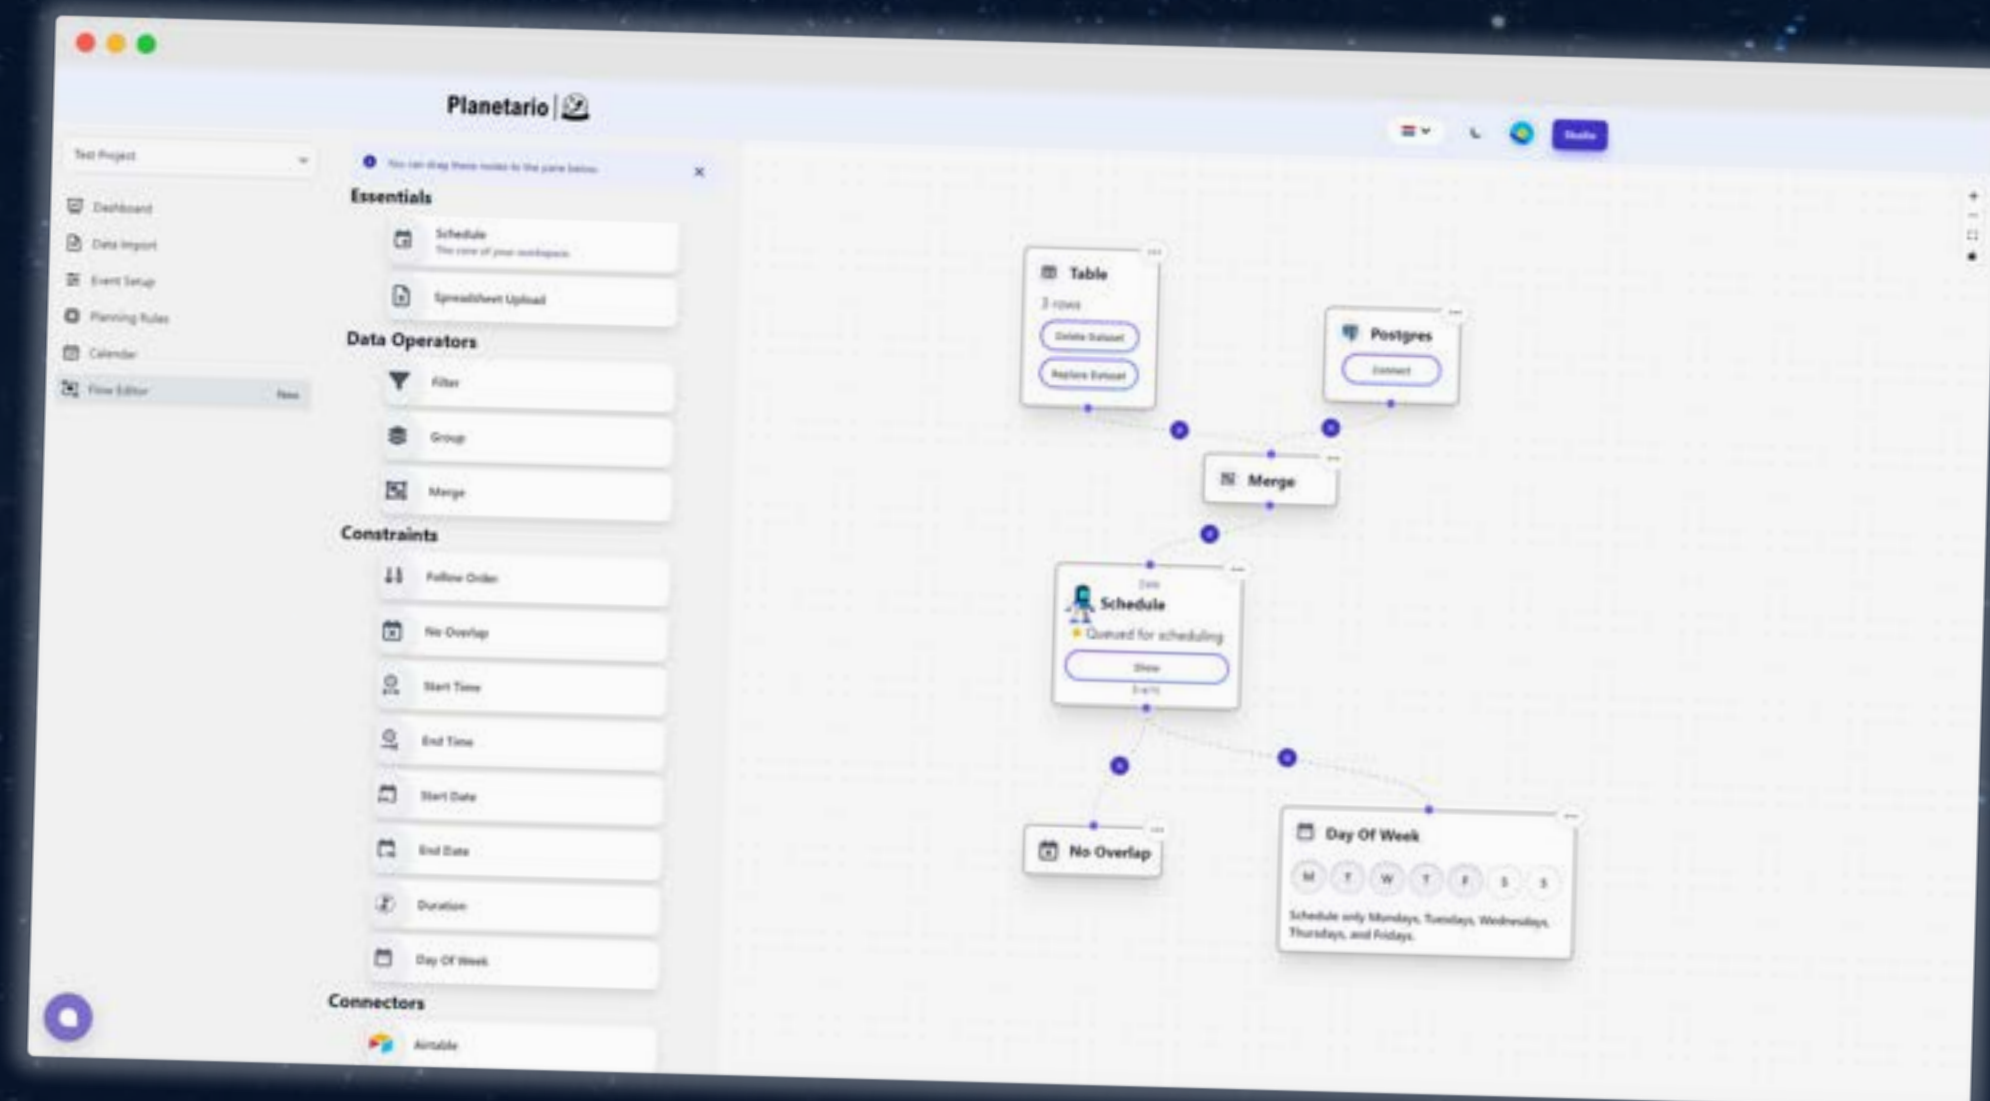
Planetario

Test Project

Dashboard
Data Import
Event Setup
Planning Rules
Calendar
Flow Editor New

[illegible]

Essentials

Schedule
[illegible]

Spreadsheet Upload

Data Operators

Filter

Group

Merge

Constraints

Follow Order

No Overlap

Start Time

End Time

Start Date

End Date

Duration

Day Of Week

Connectors

Airtable

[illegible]

Table
3 rows
Delete Dataset
Replace Dataset

Postgres
Connect

Merge

Schedule
Queued for scheduling
Show

No Overlap

Day Of Week
M T W T F S S
Schedule only Mondays, Tuesdays, Wednesdays, Thursdays, and Fridays.